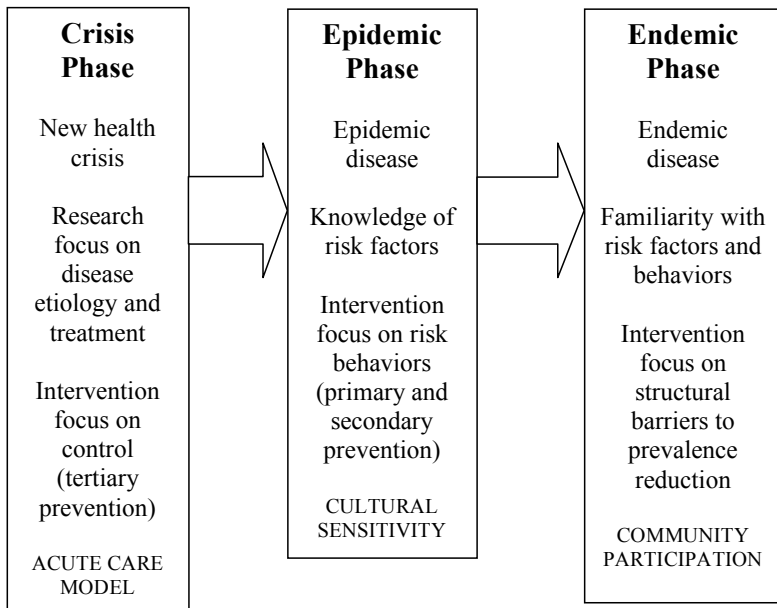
Crisis Phase

New health crisis

Research focus on disease etiology and treatment

Intervention focus on control (tertiary prevention)

ACUTE CARE MODEL

Epidemic Phase

Epidemic disease

Knowledge of risk factors

Intervention focus on risk behaviors (primary and secondary prevention)

CULTURAL SENSITIVITY

Endemic Phase

Endemic disease

Familiarity with risk factors and behaviors

Intervention focus on structural barriers to prevalence reduction

COMMUNITY PARTICIPATION